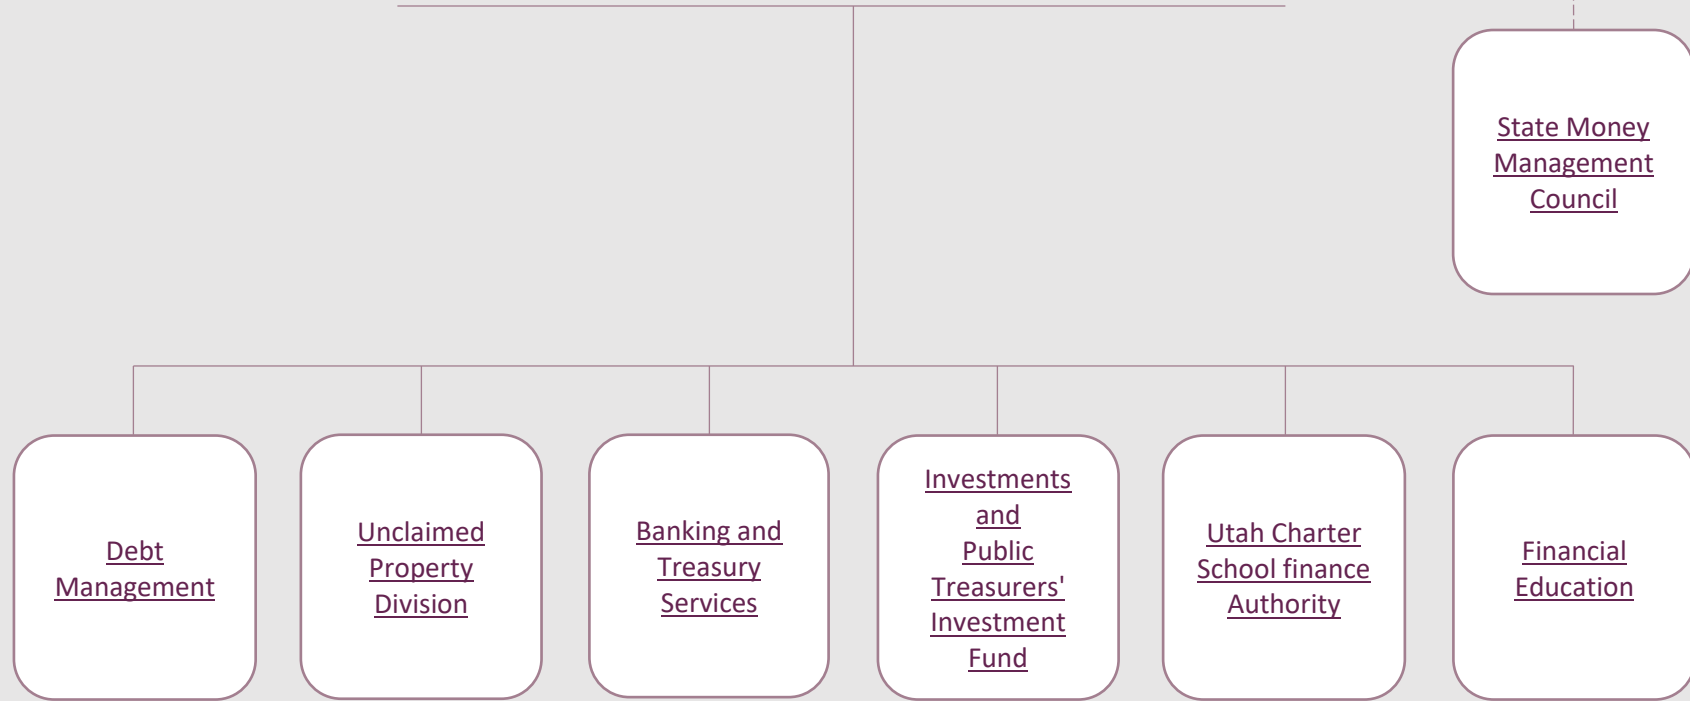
State Money Management Council

Debt Management

Unclaimed Property Division

Banking and Treasury Services

Investments and Public Treasurers' Investment Fund

Utah Charter School finance Authority

Financial Education